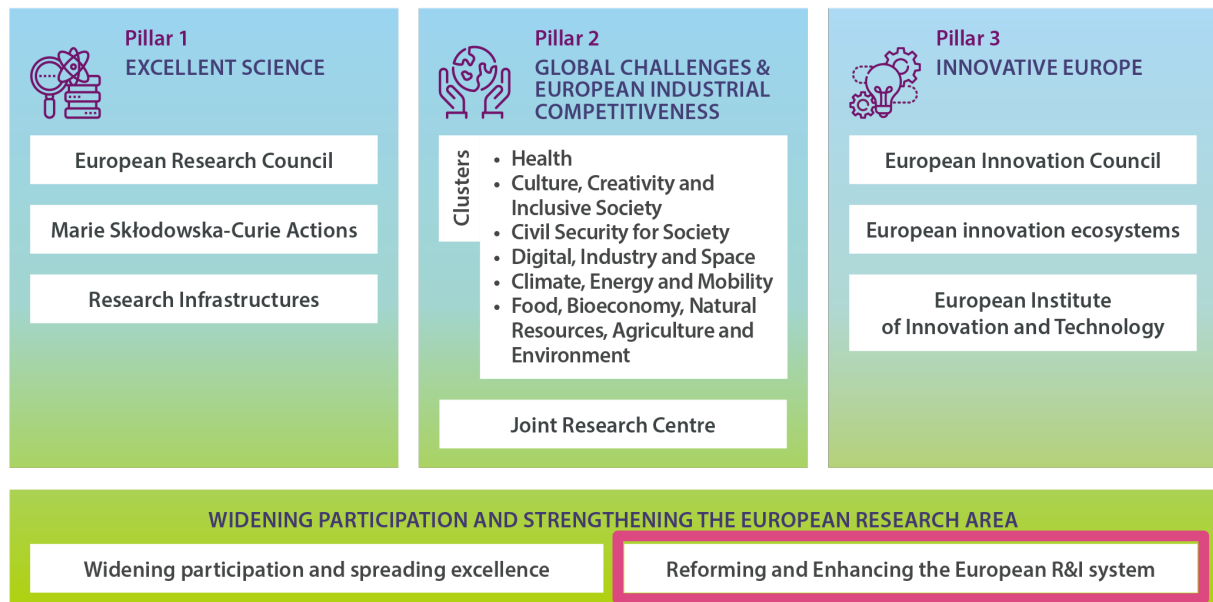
Pillar 1
EXCELLENT SCIENCE

European Research Council

Marie Skłodowska-Curie Actions

Research Infrastructures

Pillar 2
GLOBAL CHALLENGES & EUROPEAN INDUSTRIAL COMPETITIVENESS

Clusters
• Health
• Culture, Creativity and Inclusive Society
• Civil Security for Society
• Digital, Industry and Space
• Climate, Energy and Mobility
• Food, Bioeconomy, Natural Resources, Agriculture and Environment

Joint Research Centre

Pillar 3
INNOVATIVE EUROPE

European Innovation Council

European innovation ecosystems

European Institute of Innovation and Technology

WIDENING PARTICIPATION AND STRENGTHENING THE EUROPEAN RESEARCH AREA

Widening participation and spreading excellence

Reforming and Enhancing the European R&I system